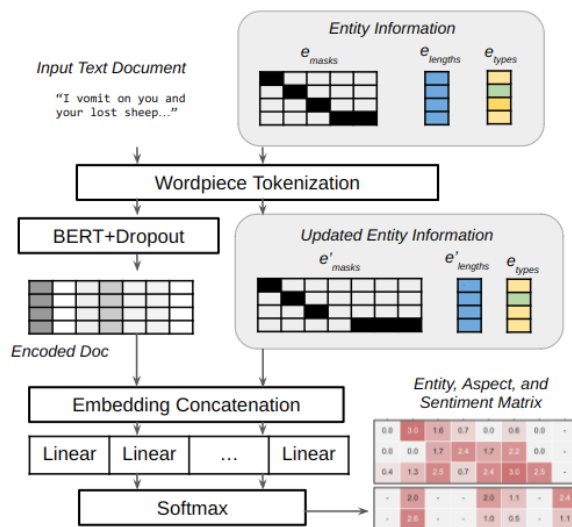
Entity Information

$e_{masks}$

$e_{lengths}$

$e_{types}$

Input Text Document

"I vomit on you and your lost sheep…"

Wordpiece Tokenization

BERT+Dropout

Updated Entity Information

$e'_{masks}$

$e'_{lengths}$

$e_{types}$

Encoded Doc

Embedding Concatenation

Linear

Linear

…

Linear

Softmax

Entity, Aspect, and Sentiment Matrix

| 0.0 | 3.0 | 1.6 | 0.7 | 0.0 | 0.6 | 0.0 | - |
|---|---|---|---|---|---|---|---|
| - | 0.0 | 1.7 | 2.4 | 1.7 | 2.2 | 0.0 | - |
| 0.4 | 1.3 | 2.5 | 0.7 | 2.4 | 3.0 | 2.5 | - |

| - | 2.0 | - | - | 2.0 | 1.1 | - | 2.4 |
|---|---|---|---|---|---|---|---|
| - | 2.6 | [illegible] | 1.0 | 0.5 | - | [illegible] | 1.1 |